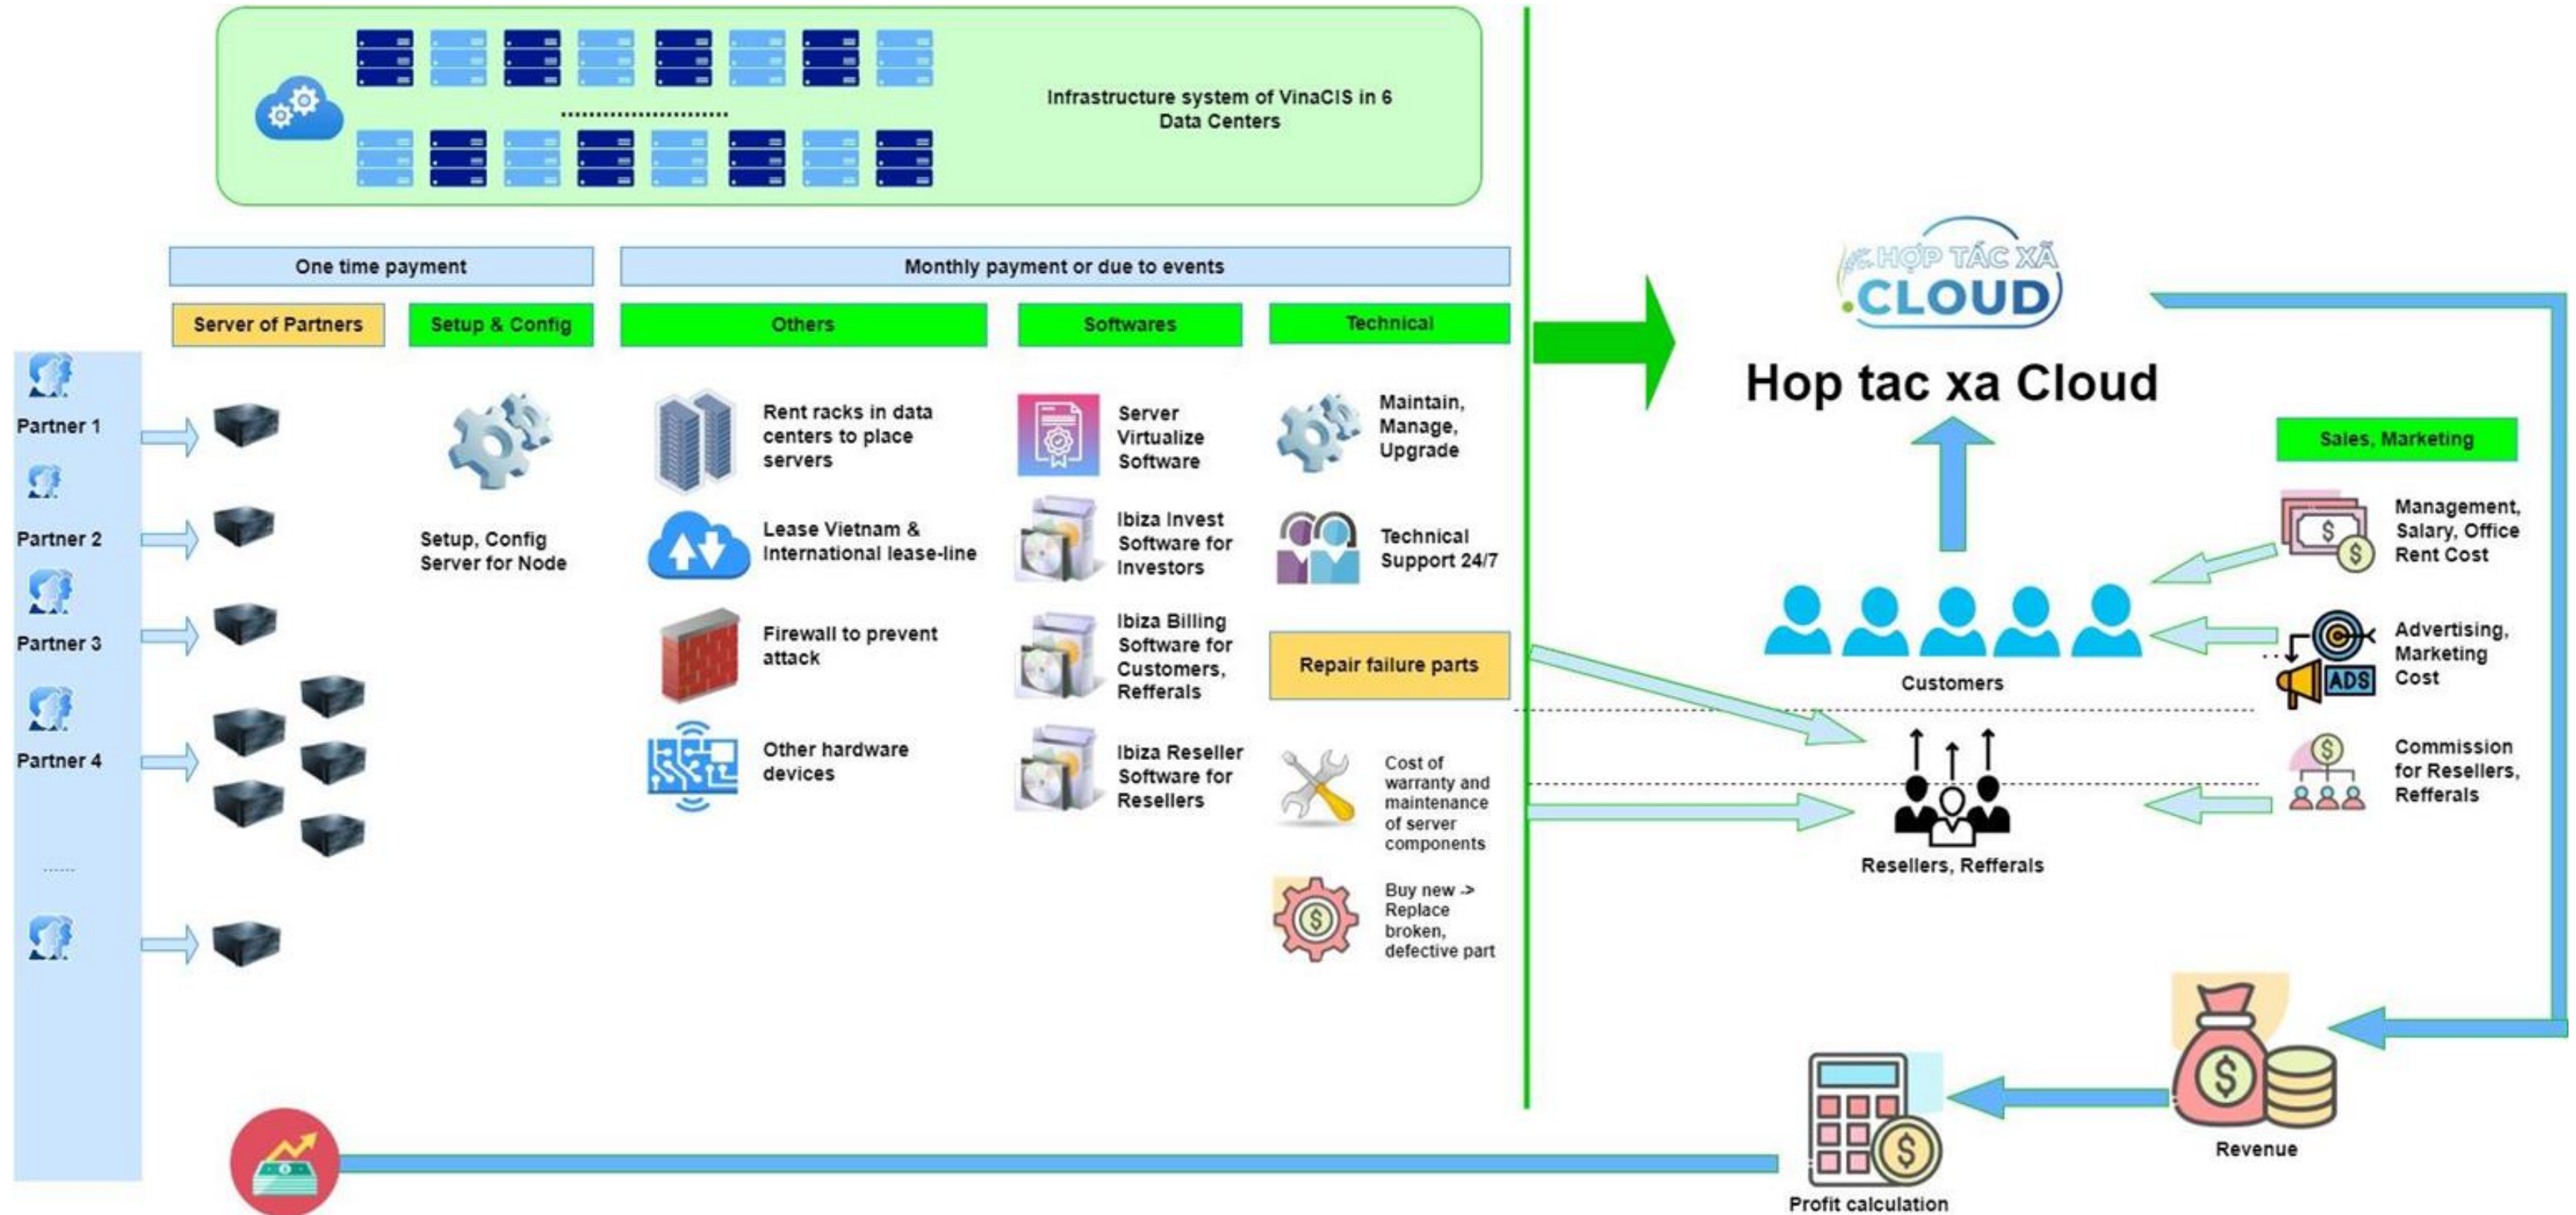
Infrastructure system of VinaCIS in 6 Data Centers

One time payment

Monthly payment or due to events

Server of Partners

Setup & Config

Others

Softwares

Technical

Partner 1

Partner 2

Partner 3

Partner 4

......

Setup, Config Server for Node

Rent racks in data centers to place servers

Lease Vietnam & International lease-line

Firewall to prevent attack

Other hardware devices

Server Virtualize Software

Ibiza Invest Software for Investors

Ibiza Billing Software for Customers, Refferals

Ibiza Reseller Software for Resellers

Maintain, Manage, Upgrade

Technical Support 24/7

Repair failure parts

Cost of warranty and maintenance of server components

Buy new -> Replace broken, defective part

HỢP TÁC XÃ .CLOUD

Hop tac xa Cloud

Sales, Marketing

Management, Salary, Office Rent Cost

Advertising, Marketing Cost

ADS

Commission for Resellers, Refferals

Customers

Resellers, Refferals

Revenue

Profit calculation